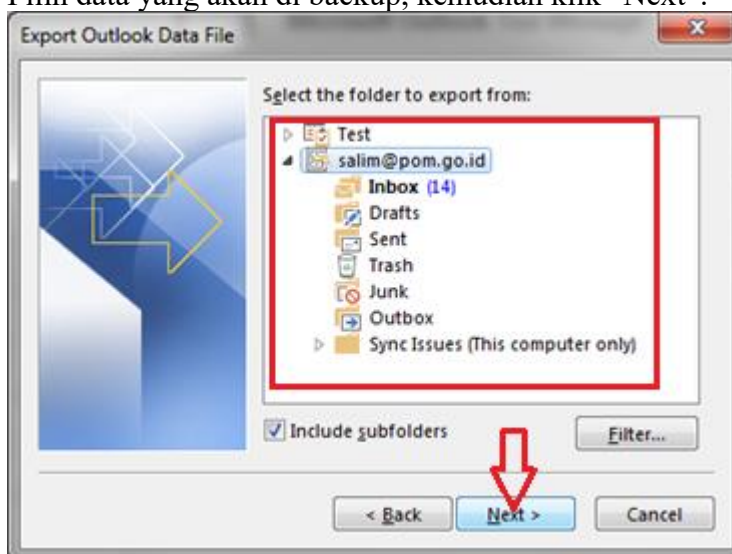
Pilih data yang akan di backup, kemudian klik "Next".

Export Outlook Data File

Select the folder to export from:

Test
salim@pom.go.id
Inbox (14)
Drafts
Sent
Trash
Junk
Outbox
Sync Issues (This computer only)

Include subfolders

Filter...

< Back

Next >

Cancel